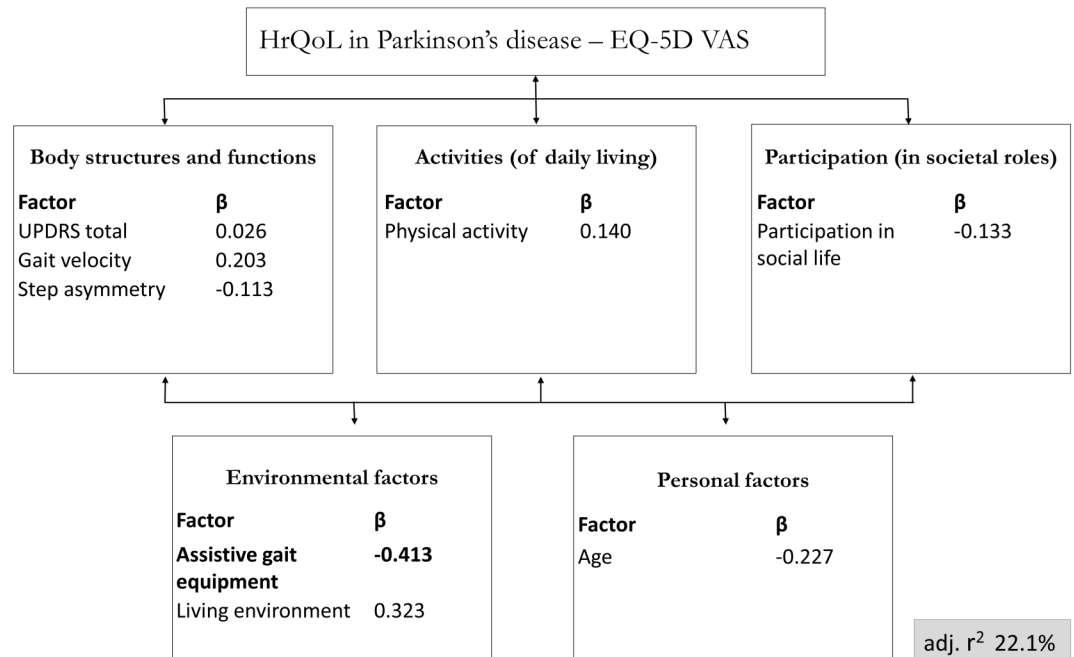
HrQoL in Parkinson's disease – EQ-5D VAS

Body structures and functions

| Factor | β |
|---|---|
| UPDRS total | 0.026 |
| Gait velocity | 0.203 |
| Step asymmetry | -0.113 |

Activities (of daily living)

| Factor | β |
|---|---|
| Physical activity | 0.140 |

Participation (in societal roles)

| Factor | β |
|---|---|
| Participation in social life | -0.133 |

Environmental factors

| Factor | β |
|---|---|
| **Assistive gait equipment** | **-0.413** |
| Living environment | 0.323 |

Personal factors

| Factor | β |
|---|---|
| Age | -0.227 |

adj. $r^2$ 22.1%